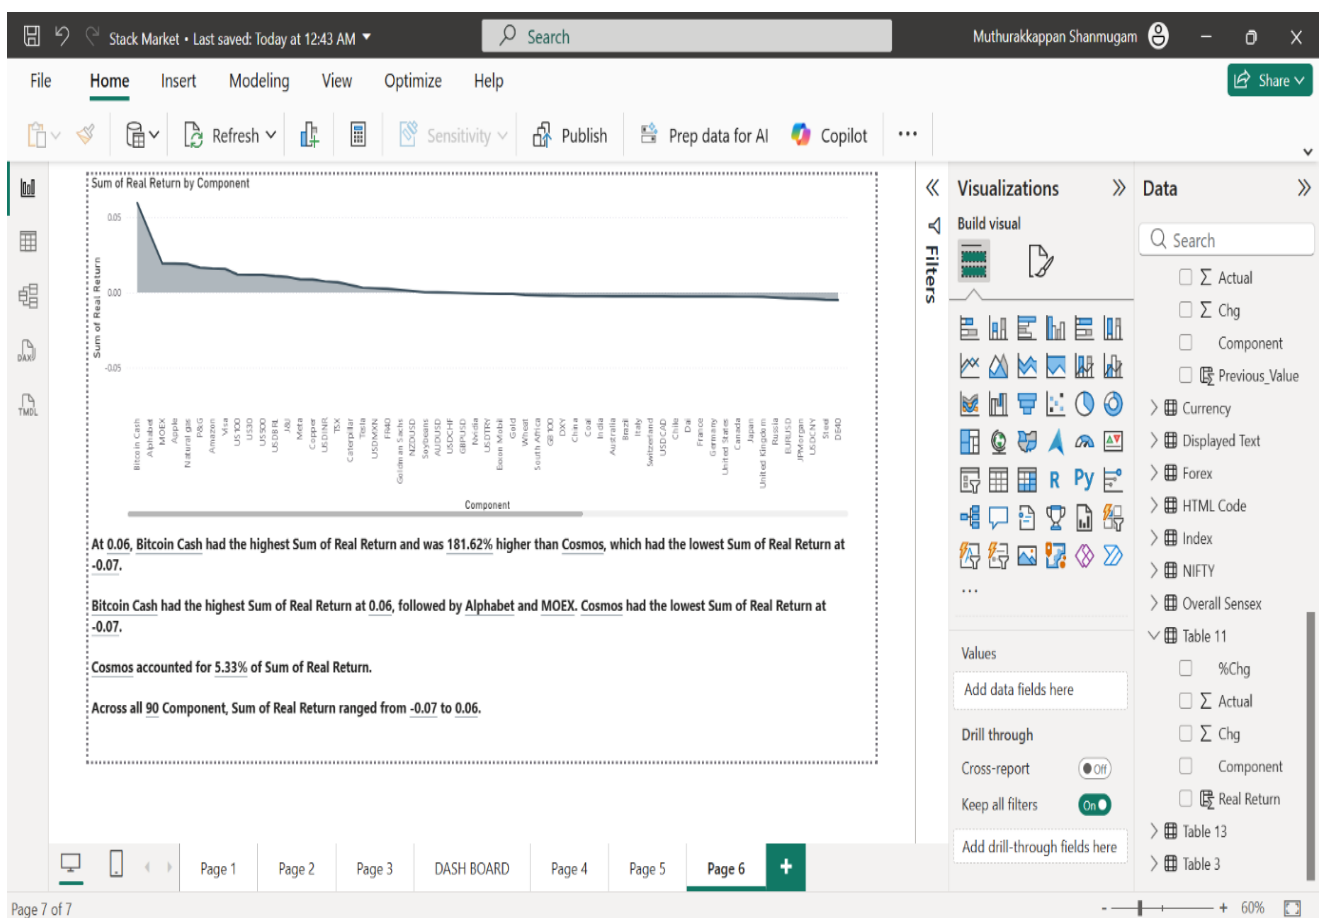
Stack Market • Last saved: Today at 12:43 AM

Search

Muthurakkappan Shanmugam

File Home Insert Modeling View Optimize Help

Share

Refresh Sensitivity Publish Prep data for AI Copilot ...

Sum of Real Return by Component

0.05

0.00

-0.05

Sum of Real Return

Bitcoin Cash Alphabet MOEX Apple Natural gas P&G Amazon Visa US 100 US 30 US 500 US DBR. JKU Meta Copper USDINR TSX Caterpillar Tesla USDMXN FR40 Goldman Sachs NZDUSD Soybeans AUDUSD USDCHF GBPUSD Nvidia USDTRY Exxon Mobil Gold Wheat South Africa GB100 DXY China Coal India Australia Brazil Italy Switzerland USDCAD Chile Dax France Germany United States Canada Japan United Kingdom Russia EURUSD JPMorgan USDCNY Steel DE40

Component

At 0.06, Bitcoin Cash had the highest Sum of Real Return and was 181.62% higher than Cosmos, which had the lowest Sum of Real Return at -0.07.

Bitcoin Cash had the highest Sum of Real Return at 0.06, followed by Alphabet and MOEX. Cosmos had the lowest Sum of Real Return at -0.07.

Cosmos accounted for 5.33% of Sum of Real Return.

Across all 90 Component, Sum of Real Return ranged from -0.07 to 0.06.

Filters

Visualizations

Build visual

R Py

...

Values

Add data fields here

Drill through

Cross-report Off

Keep all filters On

Add drill-through fields here

Data

Search

Σ Actual

Σ Chg

Component

Previous_Value

Currency

Displayed Text

Forex

HTML Code

Index

NIFTY

Overall Sensex

Table 11

%Chg

Σ Actual

Σ Chg

Component

Real Return

Table 13

Table 3

Page 1 Page 2 Page 3 DASH BOARD Page 4 Page 5 Page 6 +

Page 7 of 7

- + 60%